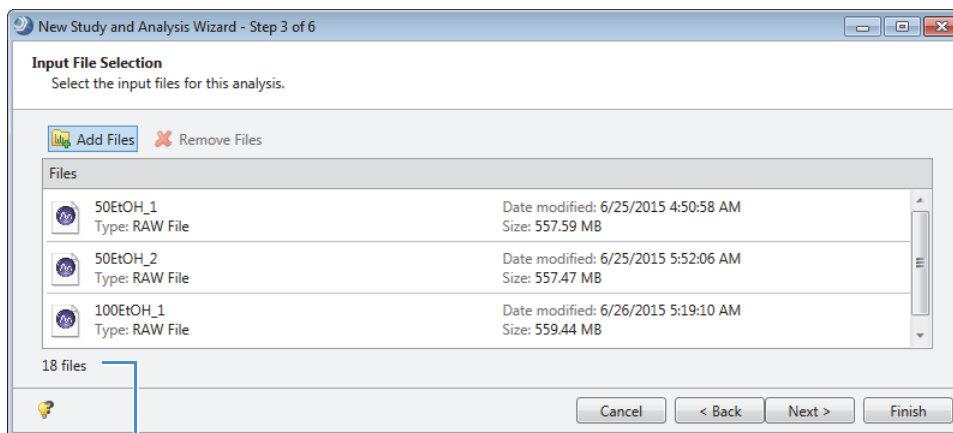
New Study and Analysis Wizard - Step 3 of 6

Input File Selection
Select the input files for this analysis.

Add Files  Remove Files

Files

50EtOH_1
Type: RAW File
Date modified: 6/25/2015 4:50:58 AM
Size: 557.59 MB

50EtOH_2
Type: RAW File
Date modified: 6/25/2015 5:52:06 AM
Size: 557.47 MB

100EtOH_1
Type: RAW File
Date modified: 6/26/2015 5:19:10 AM
Size: 559.44 MB

18 files

Cancel  < Back  Next >  Finish